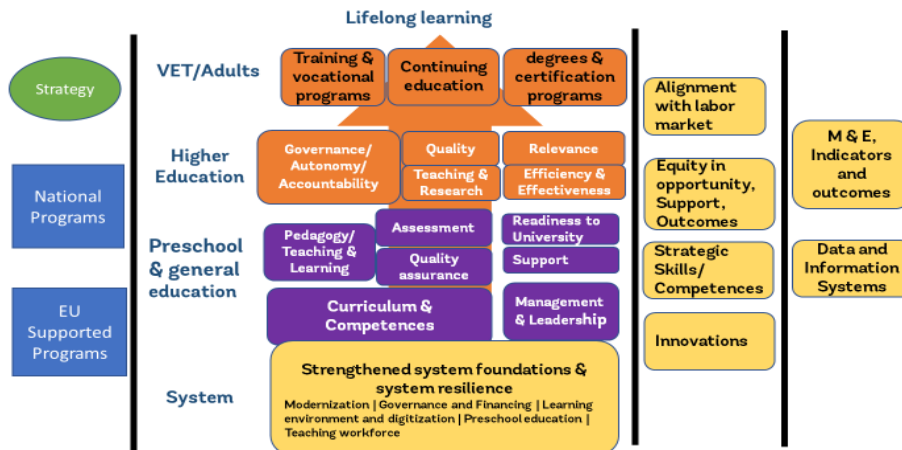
Lifelong learning

Strategy

National Programs

EU Supported Programs

VET/Adults

Training & vocational programs

Continuing education

degrees & certification programs

Higher Education

Governance/ Autonomy/ Accountability

Quality

Relevance

Teaching & Research

Efficiency & Effectiveness

Preschool & general education

Pedagogy/ Teaching & Learning

Assessment

Readiness to University

Quality assurance

Support

Curriculum & Competences

Management & Leadership

System

Strengthened system foundations & system resilience

Modernization | Governance and Financing | Learning environment and digitization | Preschool education | Teaching workforce

Alignment with labor market

Equity in opportunity, Support, Outcomes

Strategic Skills/ Competences

Innovations

M & E, Indicators and outcomes

Data and Information Systems